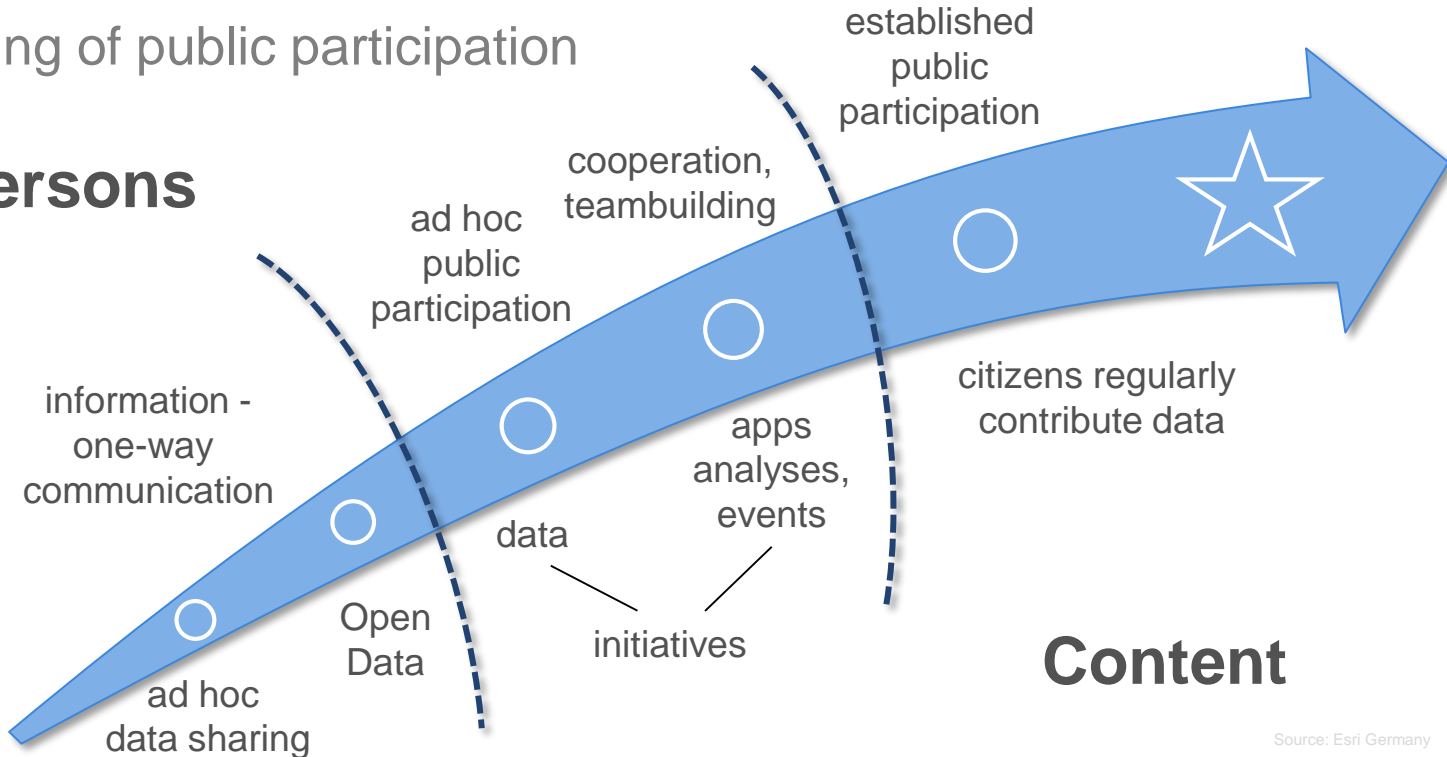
ng of public participation

ersons

established public participation

cooperation, teambuilding

ad hoc public participation

information - one-way communication

apps analyses, events

citizens regularly contribute data

data

Open Data

initiatives

ad hoc data sharing

Content

Source: Esri Germany